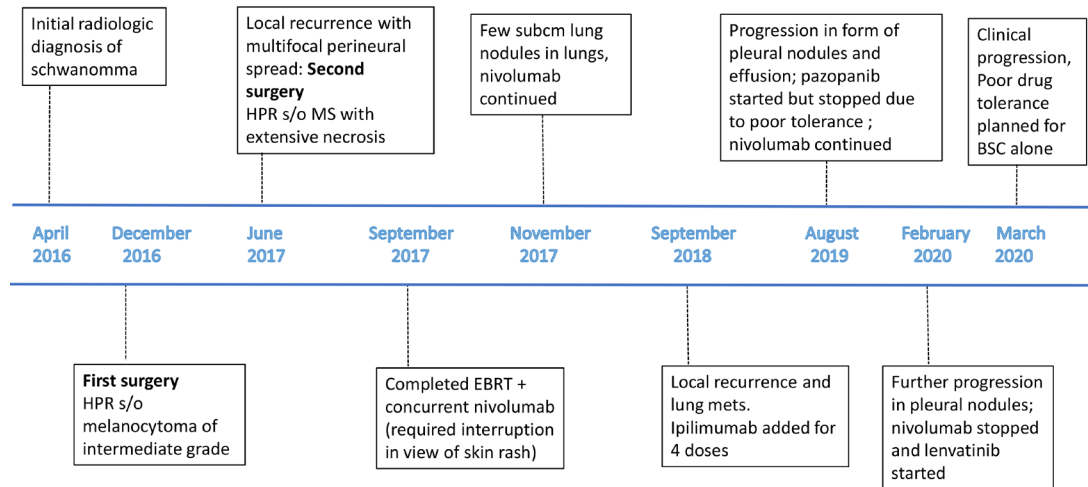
Initial radiologic diagnosis of schwanomma

Local recurrence with multifocal perineural spread: **Second surgery**
HPR s/o MS with extensive necrosis

Few subcm lung nodules in lungs, nivolumab continued

Progression in form of pleural nodules and effusion; pazopanib started but stopped due to poor tolerance ; nivolumab continued

Clinical progression, Poor drug tolerance planned for BSC alone

April 2016

December 2016

June 2017

September 2017

November 2017

September 2018

August 2019

February 2020

March 2020

**First surgery**
HPR s/o melanocytoma of intermediate grade

Completed EBRT + concurrent nivolumab (required interruption in view of skin rash)

Local recurrence and lung mets. Ipilimumab added for 4 doses

Further progression in pleural nodules; nivolumab stopped and lenvatinib started